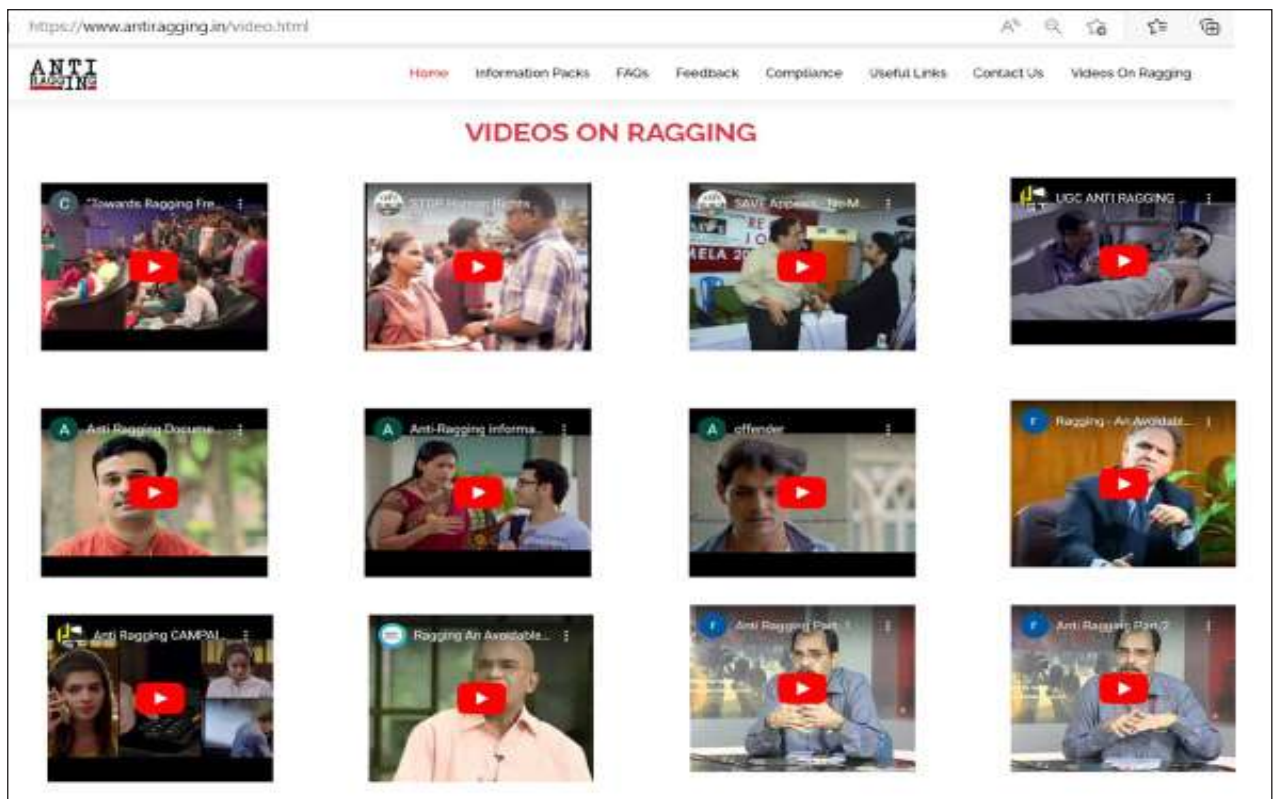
https://www.antiragging.in/video.html

ANTI RAGGING

Home Information Packs FAQs Feedback Compliance Useful Links Contact Us Videos On Ragging

VIDEOS ON RAGGING

C Towards Ragging Fre...

STOP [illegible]

SAVE Appeals - No-M...

UGC ANTI RAGGING ...

A Anti Ragging Docume...

A Anti-Ragging Informa...

A offender

F Ragging - An Avoidabl...

Anti Ragging CAMPAI...

Ragging An Avoidable...

F Anti Ragging Part 1

F Anti Ragging Part 2